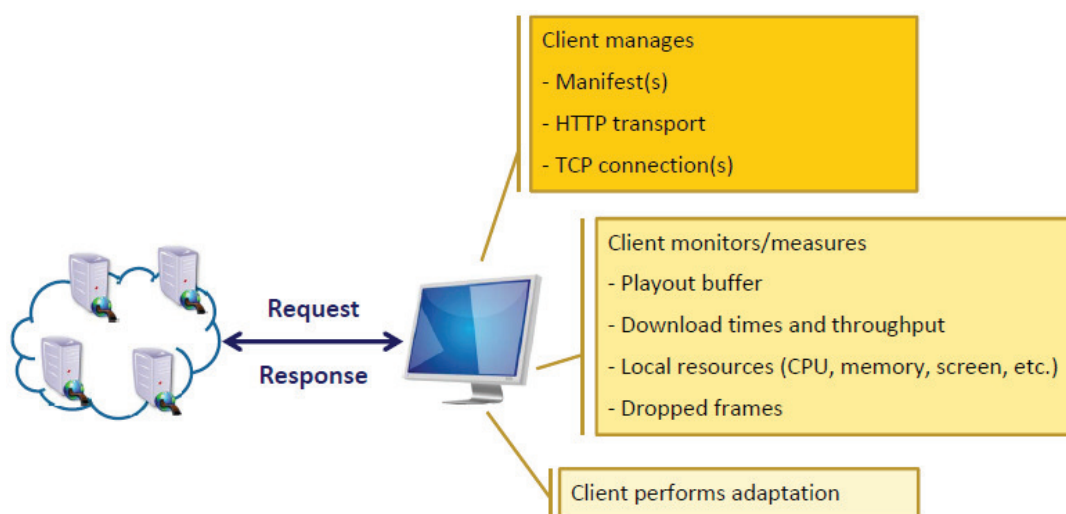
Client manages
- Manifest(s)
- HTTP transport
- TCP connection(s)

Client monitors/measures
- Playout buffer
- Download times and throughput
- Local resources (CPU, memory, screen, etc.)
- Dropped frames

Request

Response

Client performs adaptation